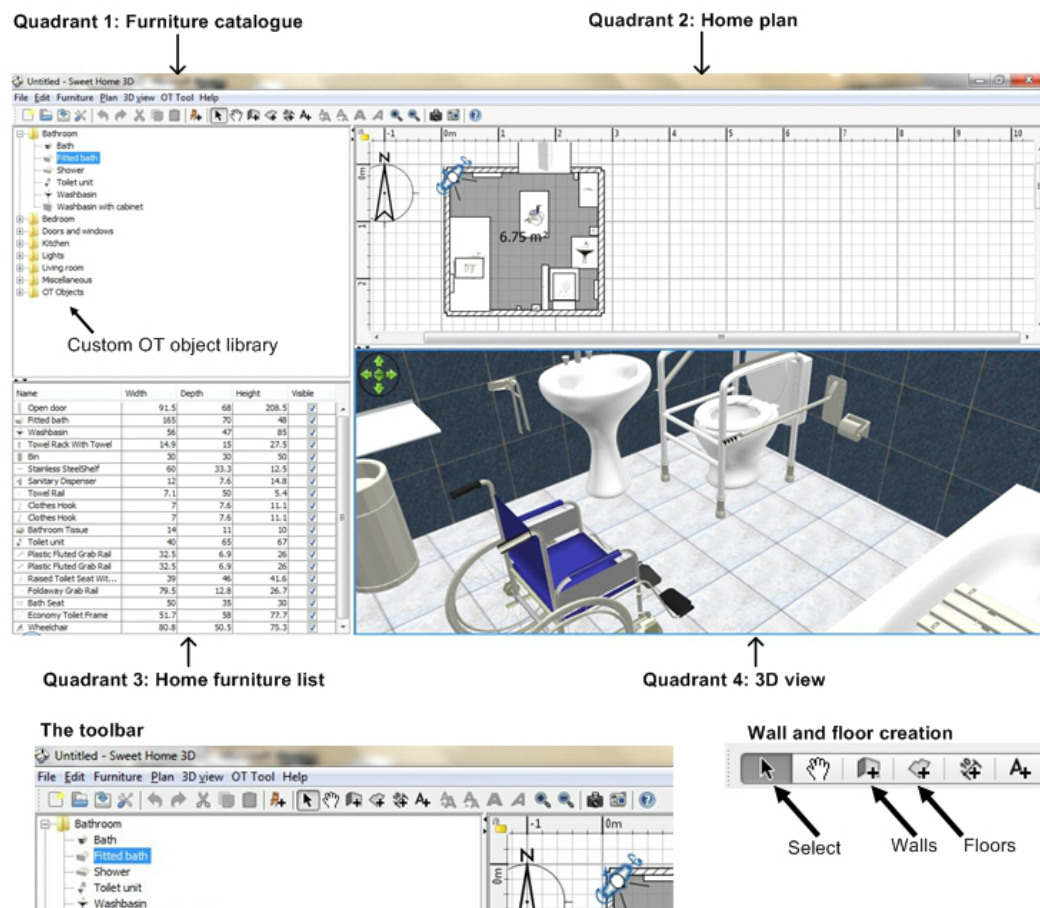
Quadrant 1: Furniture catalogue

Quadrant 2: Home plan

Untitled - Sweet Home 3D

File Edit Furniture Plan 3D view OT Tool Help

Bathroom
Bath
Fitted bath
Shower
Toilet unit
Washbasin
Washbasin with cabinet
Bedroom
Doors and windows
Kitchen
Lights
Living room
Miscellaneous
OT Objects

Custom OT object library

-1 0m 1 2 3 4 5 6 7 8 9 10

0m

N

6.75 m²

| Name | Width | Depth | Height | Visible |
|---|---|---|---|---|
| Open door | 91.5 | 68 | 208.5 | ✓ |
| Fitted bath | 165 | 70 | 48 | ✓ |
| Washbasin | 56 | 47 | 85 | ✓ |
| Towel Rack With Towel | 14.9 | 15 | 27.5 | ✓ |
| Bin | 30 | 30 | 50 | ✓ |
| Stainless SteelShelf | 60 | 33.3 | 12.5 | ✓ |
| Sanitary Dispenser | 12 | 7.6 | 14.8 | ✓ |
| Towel Rail | 7.1 | 50 | 5.4 | ✓ |
| Clothes Hook | 7 | 7.6 | 11.1 | ✓ |
| Clothes Hook | 7 | 7.6 | 11.1 | ✓ |
| Bathroom Tissue | 14 | 11 | 10 | ✓ |
| Toilet unit | 40 | 65 | 67 | ✓ |
| Plastic Fluted Grab Rail | 32.5 | 6.9 | 26 | ✓ |
| Plastic Fluted Grab Rail | 32.5 | 6.9 | 26 | ✓ |
| Raised Toilet Seat Wit... | 39 | 46 | 41.6 | ✓ |
| Foldaway Grab Rail | 79.5 | 12.8 | 26.7 | ✓ |
| Bath Seat | 50 | 35 | 30 | ✓ |
| Economy Toilet Frame | 51.7 | 58 | 77.7 | ✓ |
| Wheelchair | 80.8 | 50.5 | 75.3 | ✓ |

Quadrant 3: Home furniture list

Quadrant 4: 3D view

The toolbar

Untitled - Sweet Home 3D

File Edit Furniture Plan 3D view OT Tool Help

Bathroom
Bath
Fitted bath
Shower
Toilet unit
Washbasin

-1 0m

N

0m

Wall and floor creation

Select

Walls

Floors